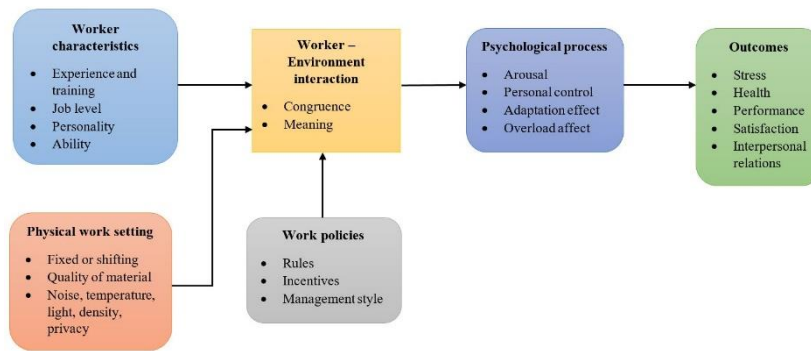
Worker characteristics

- Experience and training
- Job level
- Personality
- Ability

Worker – Environment interaction

- Congruence
- Meaning

Psychological process

- Arousal
- Personal control
- Adaptation effect
- Overload affect

Outcomes

- Stress
- Health
- Performance
- Satisfaction
- Interpersonal relations

Physical work setting

- Fixed or shifting
- Quality of material
- Noise, temperature, light, density, privacy

Work policies

- Rules
- Incentives
- Management style